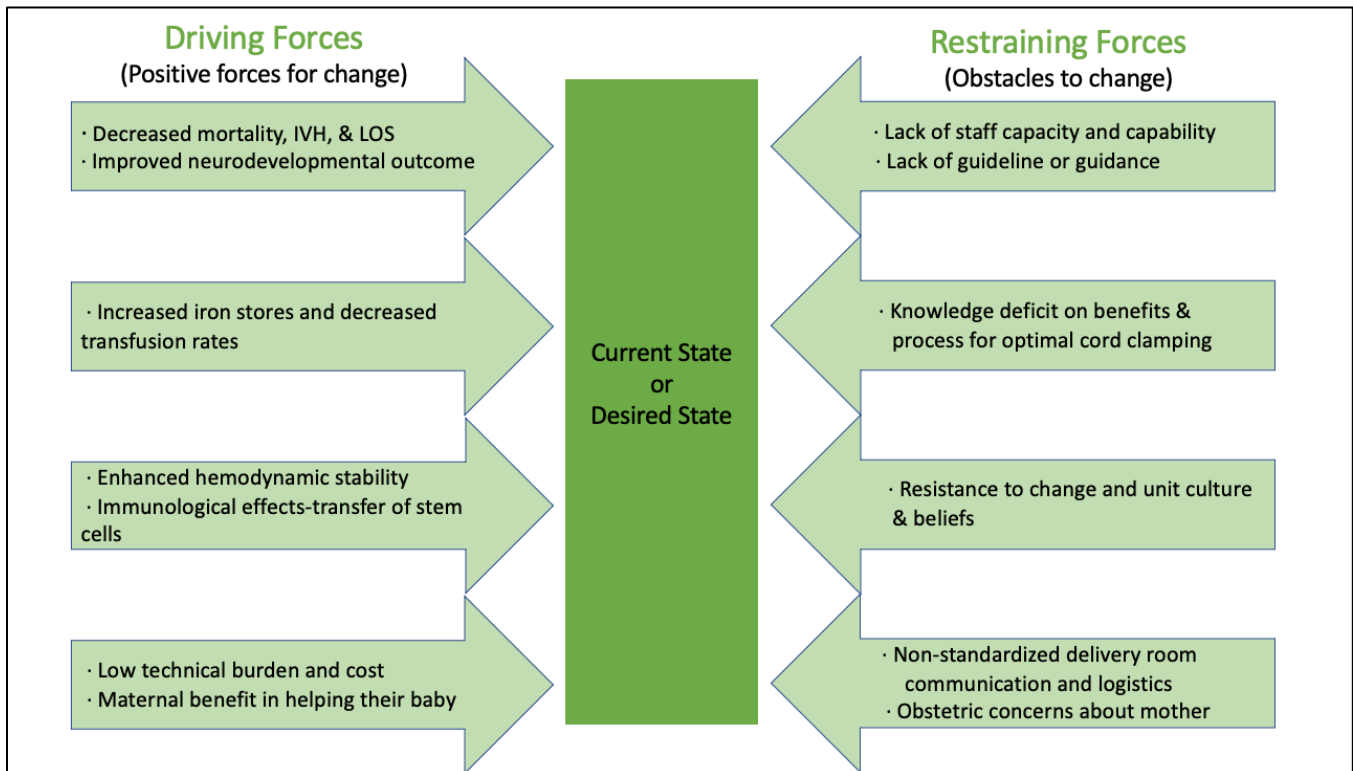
Driving Forces
(Positive forces for change)

· Decreased mortality, IVH, & LOS
· Improved neurodevelopmental outcome

· Increased iron stores and decreased transfusion rates

· Enhanced hemodynamic stability
· Immunological effects-transfer of stem cells

· Low technical burden and cost
· Maternal benefit in helping their baby

Current State
or
Desired State

Restraining Forces
(Obstacles to change)

· Lack of staff capacity and capability
· Lack of guideline or guidance

· Knowledge deficit on benefits & process for optimal cord clamping

· Resistance to change and unit culture & beliefs

· Non-standardized delivery room communication and logistics
· Obstetric concerns about mother